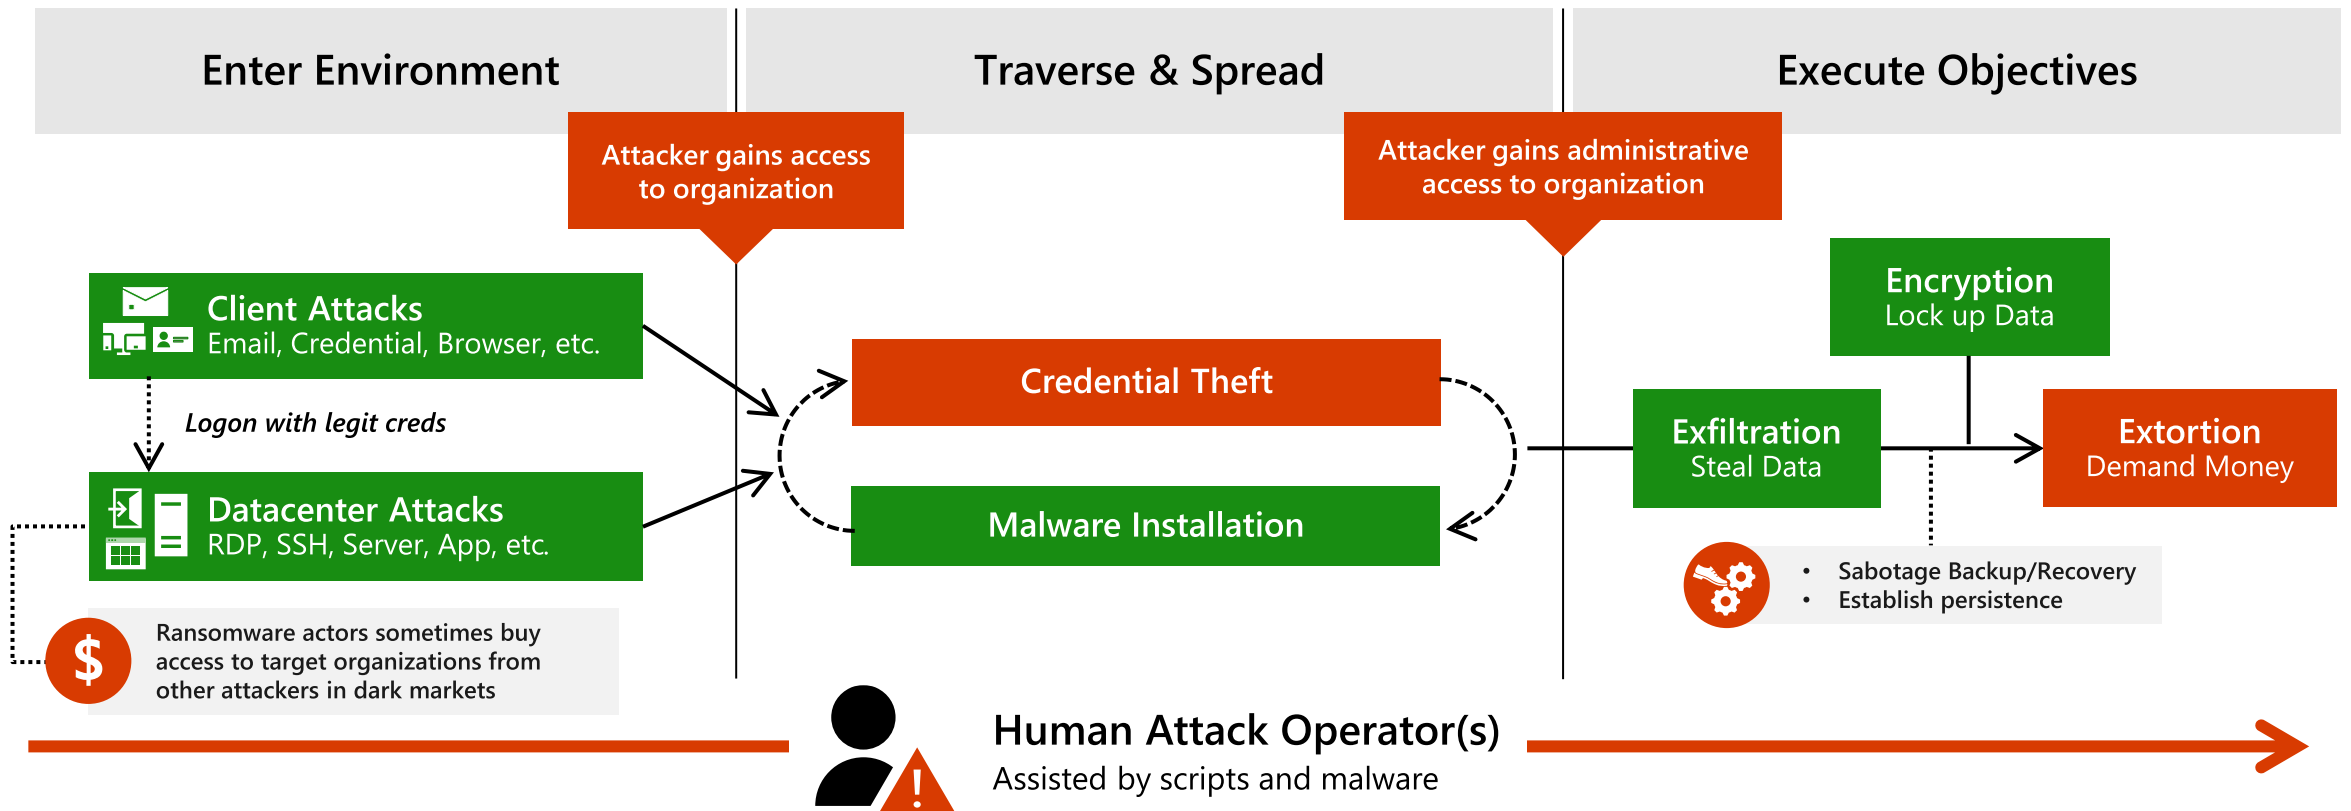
Enter Environment

Traverse & Spread

Execute Objectives

Attacker gains access to organization

Attacker gains administrative access to organization

Client Attacks
Email, Credential, Browser, etc.

Logon with legit creds

Datacenter Attacks
RDP, SSH, Server, App, etc.

Ransomware actors sometimes buy access to target organizations from other attackers in dark markets

$

Credential Theft

Malware Installation

Encryption
Lock up Data

Exfiltration
Steal Data

Extortion
Demand Money

• Sabotage Backup/Recovery
• Establish persistence

Human Attack Operator(s)
Assisted by scripts and malware

!